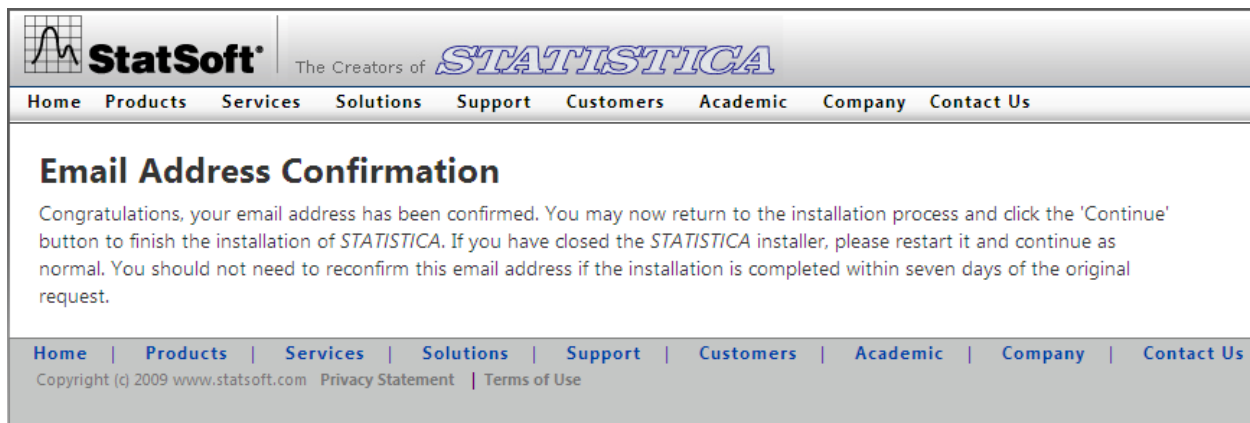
StatSoft® The Creators of STATISTICA

Home Products Services Solutions Support Customers Academic Company Contact Us

Email Address Confirmation

Congratulations, your email address has been confirmed. You may now return to the installation process and click the 'Continue' button to finish the installation of STATISTICA. If you have closed the STATISTICA installer, please restart it and continue as normal. You should not need to reconfirm this email address if the installation is completed within seven days of the original request.

Home | Products | Services | Solutions | Support | Customers | Academic | Company | Contact Us

Copyright (c) 2009 www.statsoft.com Privacy Statement | Terms of Use